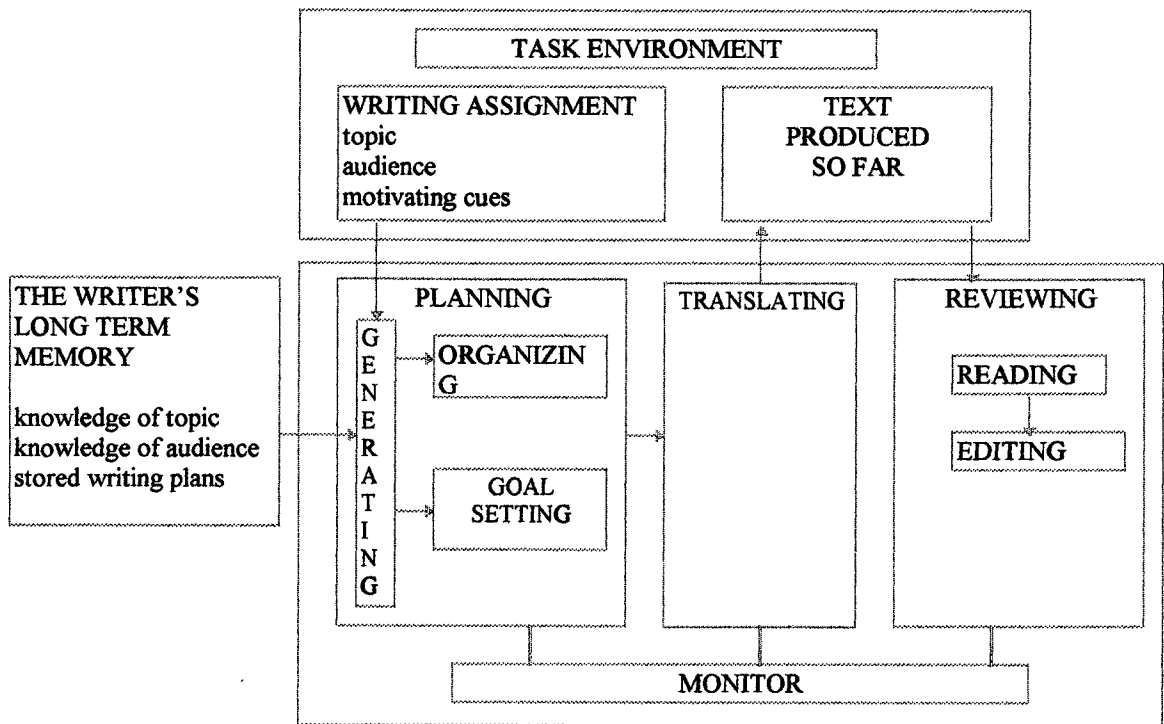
TASK ENVIRONMENT

WRITING ASSIGNMENT
topic
audience
motivating cues

TEXT PRODUCED SO FAR

THE WRITER'S LONG TERM MEMORY

knowledge of topic
knowledge of audience
stored writing plans

PLANNING

GENERATING

ORGANIZIN G

GOAL SETTING

TRANSLATING

REVIEWING

READING

EDITING

MONITOR